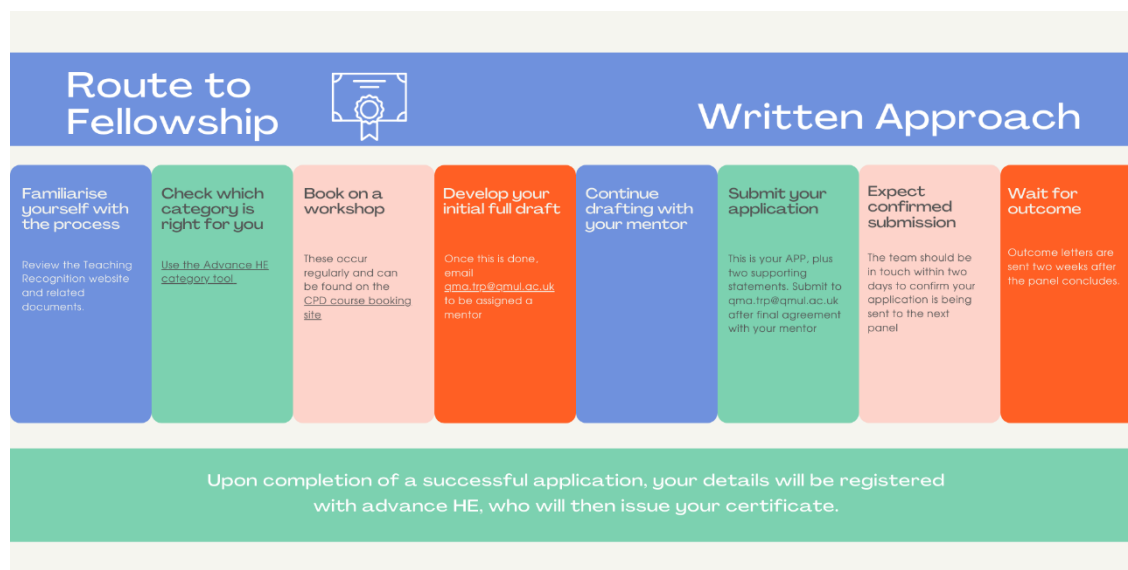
Route to Fellowship

Written Approach

Familiarise yourself with the process

Review the Teaching Recognition website and related documents.

Check which category is right for you

Use the Advance HE category tool

Book on a workshop

These occur regularly and can be found on the CPD course booking site

Develop your initial full draft

Once this is done, email qma.trp@qmul.ac.uk to be assigned a mentor

Continue drafting with your mentor

Submit your application

This is your APP, plus two supporting statements. Submit to qma.trp@qmul.ac.uk after final agreement with your mentor

Expect confirmed submission

The team should be in touch within two days to confirm your application is being sent to the next panel

Wait for outcome

Outcome letters are sent two weeks after the panel concludes.

Upon completion of a successful application, your details will be registered with advance HE, who will then issue your certificate.